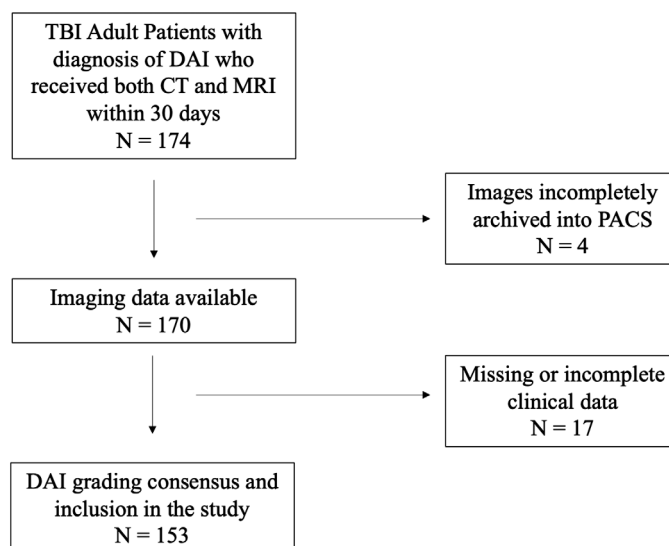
TBI Adult Patients with diagnosis of DAI who received both CT and MRI within 30 days
N = 174

Images incompletely archived into PACS
N = 4

Imaging data available
N = 170

Missing or incomplete clinical data
N = 17

DAI grading consensus and inclusion in the study
N = 153